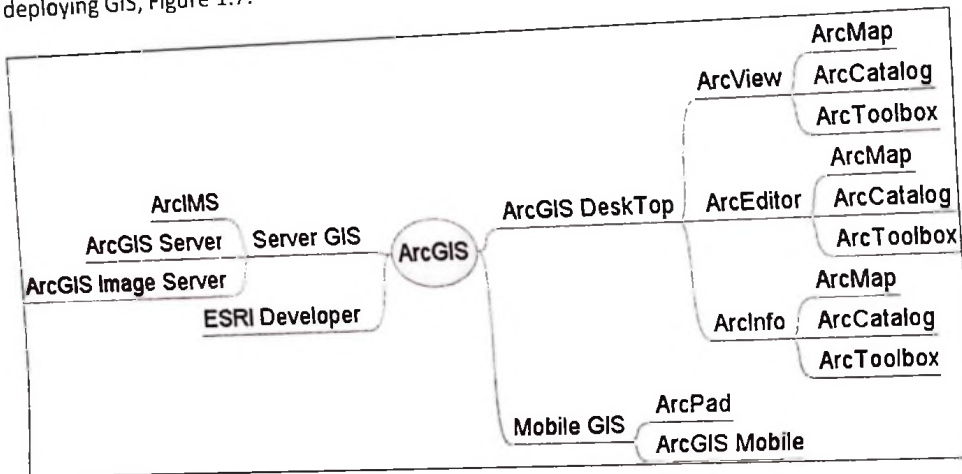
deploying GIS, Figure 1.7.

ArcMap
ArcView
ArcCatalog
ArcToolbox
ArcMap
ArcIMS
ArcGIS DeskTop
ArcEditor
ArcCatalog
ArcGIS Server
Server GIS
ArcGIS
ArcToolbox
ArcGIS Image Server
ArcMap
ESRI Developer
ArcInfo
ArcCatalog
ArcToolbox
Mobile GIS
ArcPad
ArcGIS Mobile